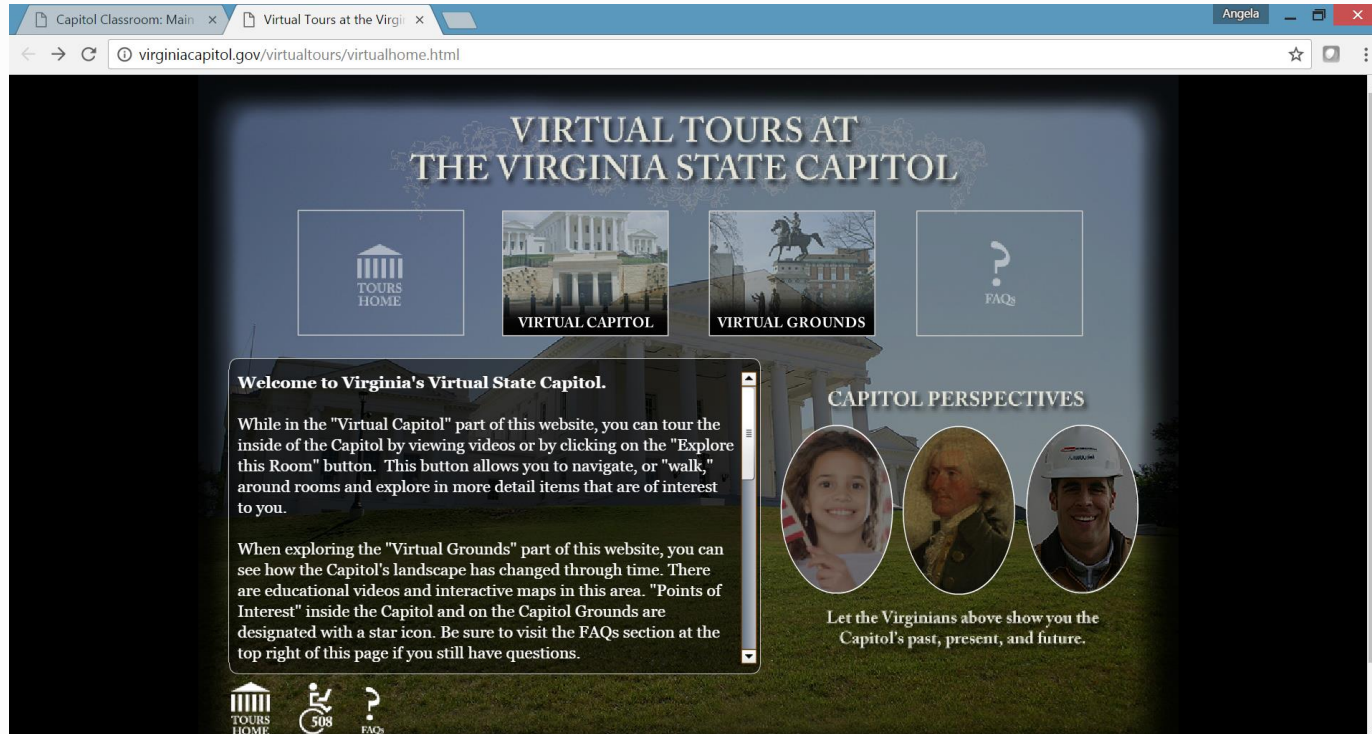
Capitol Classroom: Main ×
Virtual Tours at the Virgi ×
Angela
virginiacapitol.gov/virtualtours/virtualhome.html

VIRTUAL TOURS AT THE VIRGINIA STATE CAPITOL

TOURS HOME
VIRTUAL CAPITOL
VIRTUAL GROUNDS
FAQs

Welcome to Virginia's Virtual State Capitol.

While in the "Virtual Capitol" part of this website, you can tour the inside of the Capitol by viewing videos or by clicking on the "Explore this Room" button. This button allows you to navigate, or "walk," around rooms and explore in more detail items that are of interest to you.

When exploring the "Virtual Grounds" part of this website, you can see how the Capitol's landscape has changed through time. There are educational videos and interactive maps in this area. "Points of Interest" inside the Capitol and on the Capitol Grounds are designated with a star icon. Be sure to visit the FAQs section at the top right of this page if you still have questions.

CAPITOL PERSPECTIVES

Let the Virginians above show you the Capitol's past, present, and future.

TOURS HOME
508
FAQs